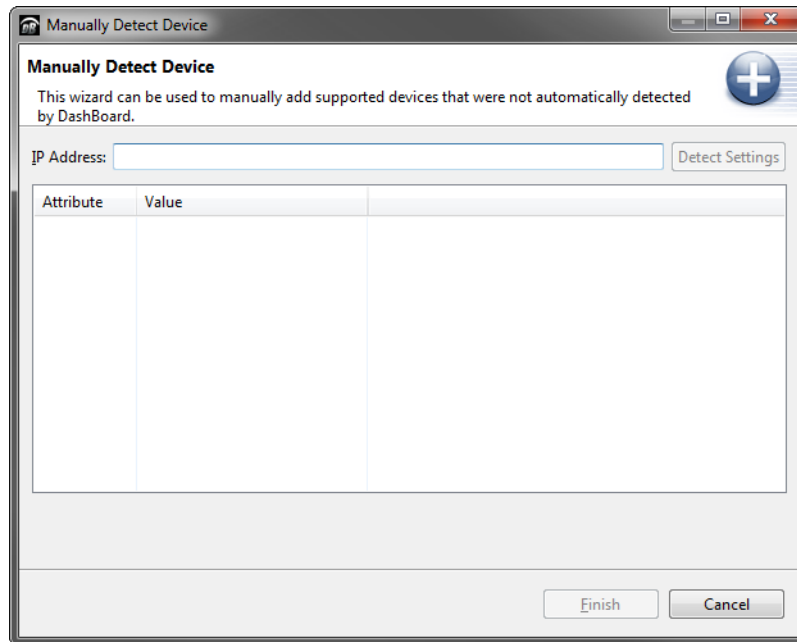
Manually Detect Device

Manually Detect Device

This wizard can be used to manually add supported devices that were not automatically detected by DashBoard.

IP Address:

Detect Settings

| Attribute | Value |
|---|---|

Finish

Cancel